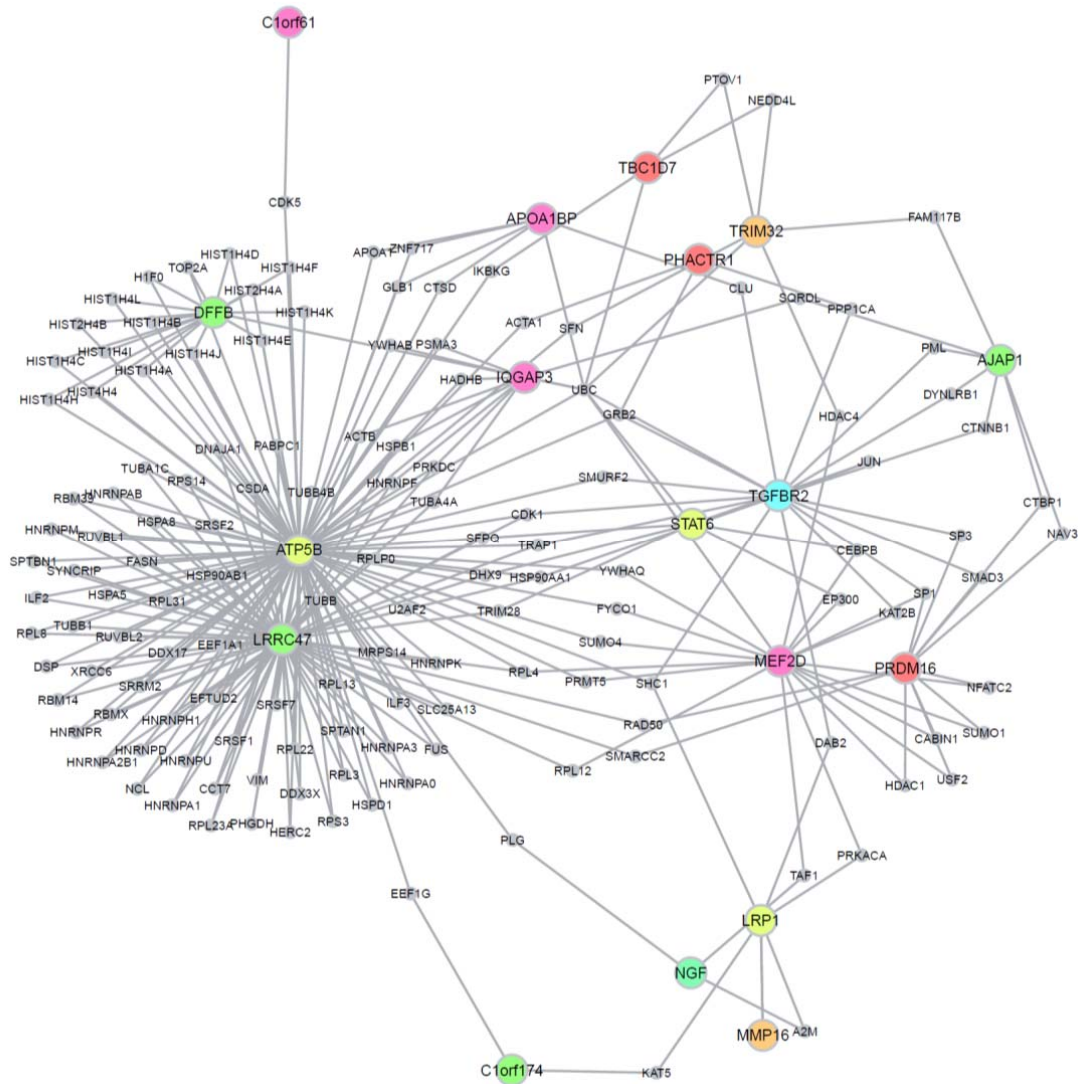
C1orf61

PTOV1
NEDD4L
TBC1D7
CDK5
APOA1BP
TRIM32
FAM117B
HIST1H4D
ZNF717
PHACTR1
TOP2A
HIST1H4F
APOA1
H1F0
HIST2H4A
GLB1
CTSD
IKBKG
CLU
SQRDL
HIST1H4L
DFFB
HIST1H4K
PPP1CA
HIST2H4B
HIST1H4B
ACTA1
SFN
HIST1H4I
HIST1H4J
HIST1H4E
YWHAB
PSMA3
PML
AJAP1
HIST1H4C
HIST1H4A
IQGAP3
HIST4H4
HADHB
UBC
DYNLRB1
HIST1H4H
GRB2
HDAC4
CTNNB1
ACTB
HSPB1
DNAJA1
PABPC1
PRKDC
JUN
TUBA1C
HNRNPF
CSDA
TUBB4B
RPS14
SMURF2
RBM39
HNRNPAB
TUBA4A
TGFBR2
CTBP1
HSPA8
SRSF2
CDK1
HNRNPM
STAT6
RUVBL1
SFPQ
TRAP1
SP3
NAV3
SPTBN1
FASN
ATP5B
RPLP0
SYNCRIP
HSP90AB1
DHX9
HSP90AA1
YWHAQ
CEBPB
ILF2
HSPA5
RPL31
SMAD3
TUBB
U2AF2
SP1
RPL6
TUBB1
TRIM28
FYCO1
EP300
RUVBL2
EEF1A1
LRRC47
KAT2B
DSP
DDX17
XRCC6
MRPS14
SUMO4
HNRNPK
MEF2D
PRDM16
NFATC2
RPL4
PRMT5
SRRM2
RBM14
EFTUD2
RPL13
SHC1
SUMO1
ILF3
SLC25A13
RBMX
SRSF7
HNRNPR
HNRNPH1
SPTAN1
RAD50
CABIN1
HNRNPD
SRSF1
HNRNPA3
FUS
HNRNPA2B1
HNRNPU
RPL22
SMARCC2
RPL12
DAB2
HDAC1
USF2
NCL
CCT7
VIM
DDX3X
RPL3
HNRNPA0
HNRNPA1
RPL23A
PHGDH
HERC2
RPS3
HSPD1
PLG
PRKACA
EEF1G
TAF1
LRP1
NGF
A2M
MMP16
C1orf174
KAT5